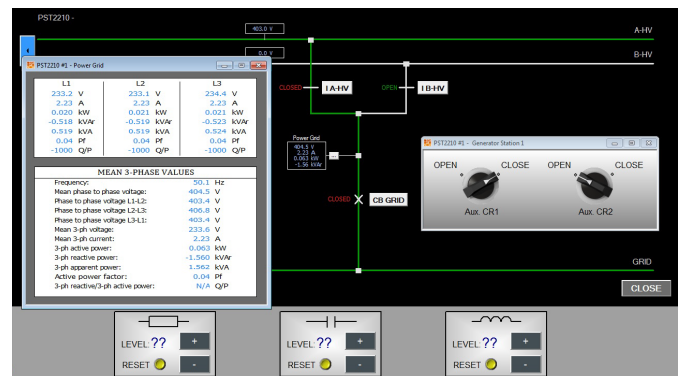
PST2210 -

403.0 V

0.0 V

A-HV

B-HV

PST2210 #1 - Power Grid

| L1 | | L2 | | L3 | |
|---|---|---|---|---|---|
| 233.2 | V | 233.1 | V | 234.4 | V |
| 2.23 | A | 2.23 | A | 2.23 | A |
| 0.020 | kW | 0.021 | kW | 0.021 | kW |
| -0.518 | kVAr | -0.519 | kVAr | -0.523 | kVAr |
| 0.519 | kVA | 0.519 | kVA | 0.524 | kVA |
| 0.04 | Pf | 0.04 | Pf | 0.04 | Pf |
| -1000 | Q/P | -1000 | Q/P | -1000 | Q/P |

MEAN 3-PHASE VALUES

| | | |
|---|---|---|
| Frequency: | 50.1 | Hz |
| Mean phase to phase voltage: | 404.5 | V |
| Phase to phase voltage L1-L2: | 403.4 | V |
| Phase to phase voltage L2-L3: | 406.8 | V |
| Phase to phase voltage L3-L1: | 403.4 | V |
| Mean 3-ph voltage: | 233.6 | V |
| Mean 3-ph current: | 2.23 | A |
| 3-ph active power: | 0.063 | kW |
| 3-ph reactive power: | -1.560 | kVAr |
| 3-ph apparent power: | 1.562 | kVA |
| Active power factor: | 0.04 | Pf |
| 3-ph reactive/3-ph active power: | N/A | Q/P |

CLOSED I A-HV

OPEN I B-HV

Power Grid
404.5 V
2.23 A
0.063 kW
-1.56 kVAr

CLOSED CB GRID

PST2210 #1 - Generator Station 1

OPEN CLOSE
Aux. CR1

OPEN CLOSE
Aux. CR2

GRID

CLOSE

LEVEL ?? +
RESET -

LEVEL ?? +
RESET -

LEVEL ?? +
RESET -